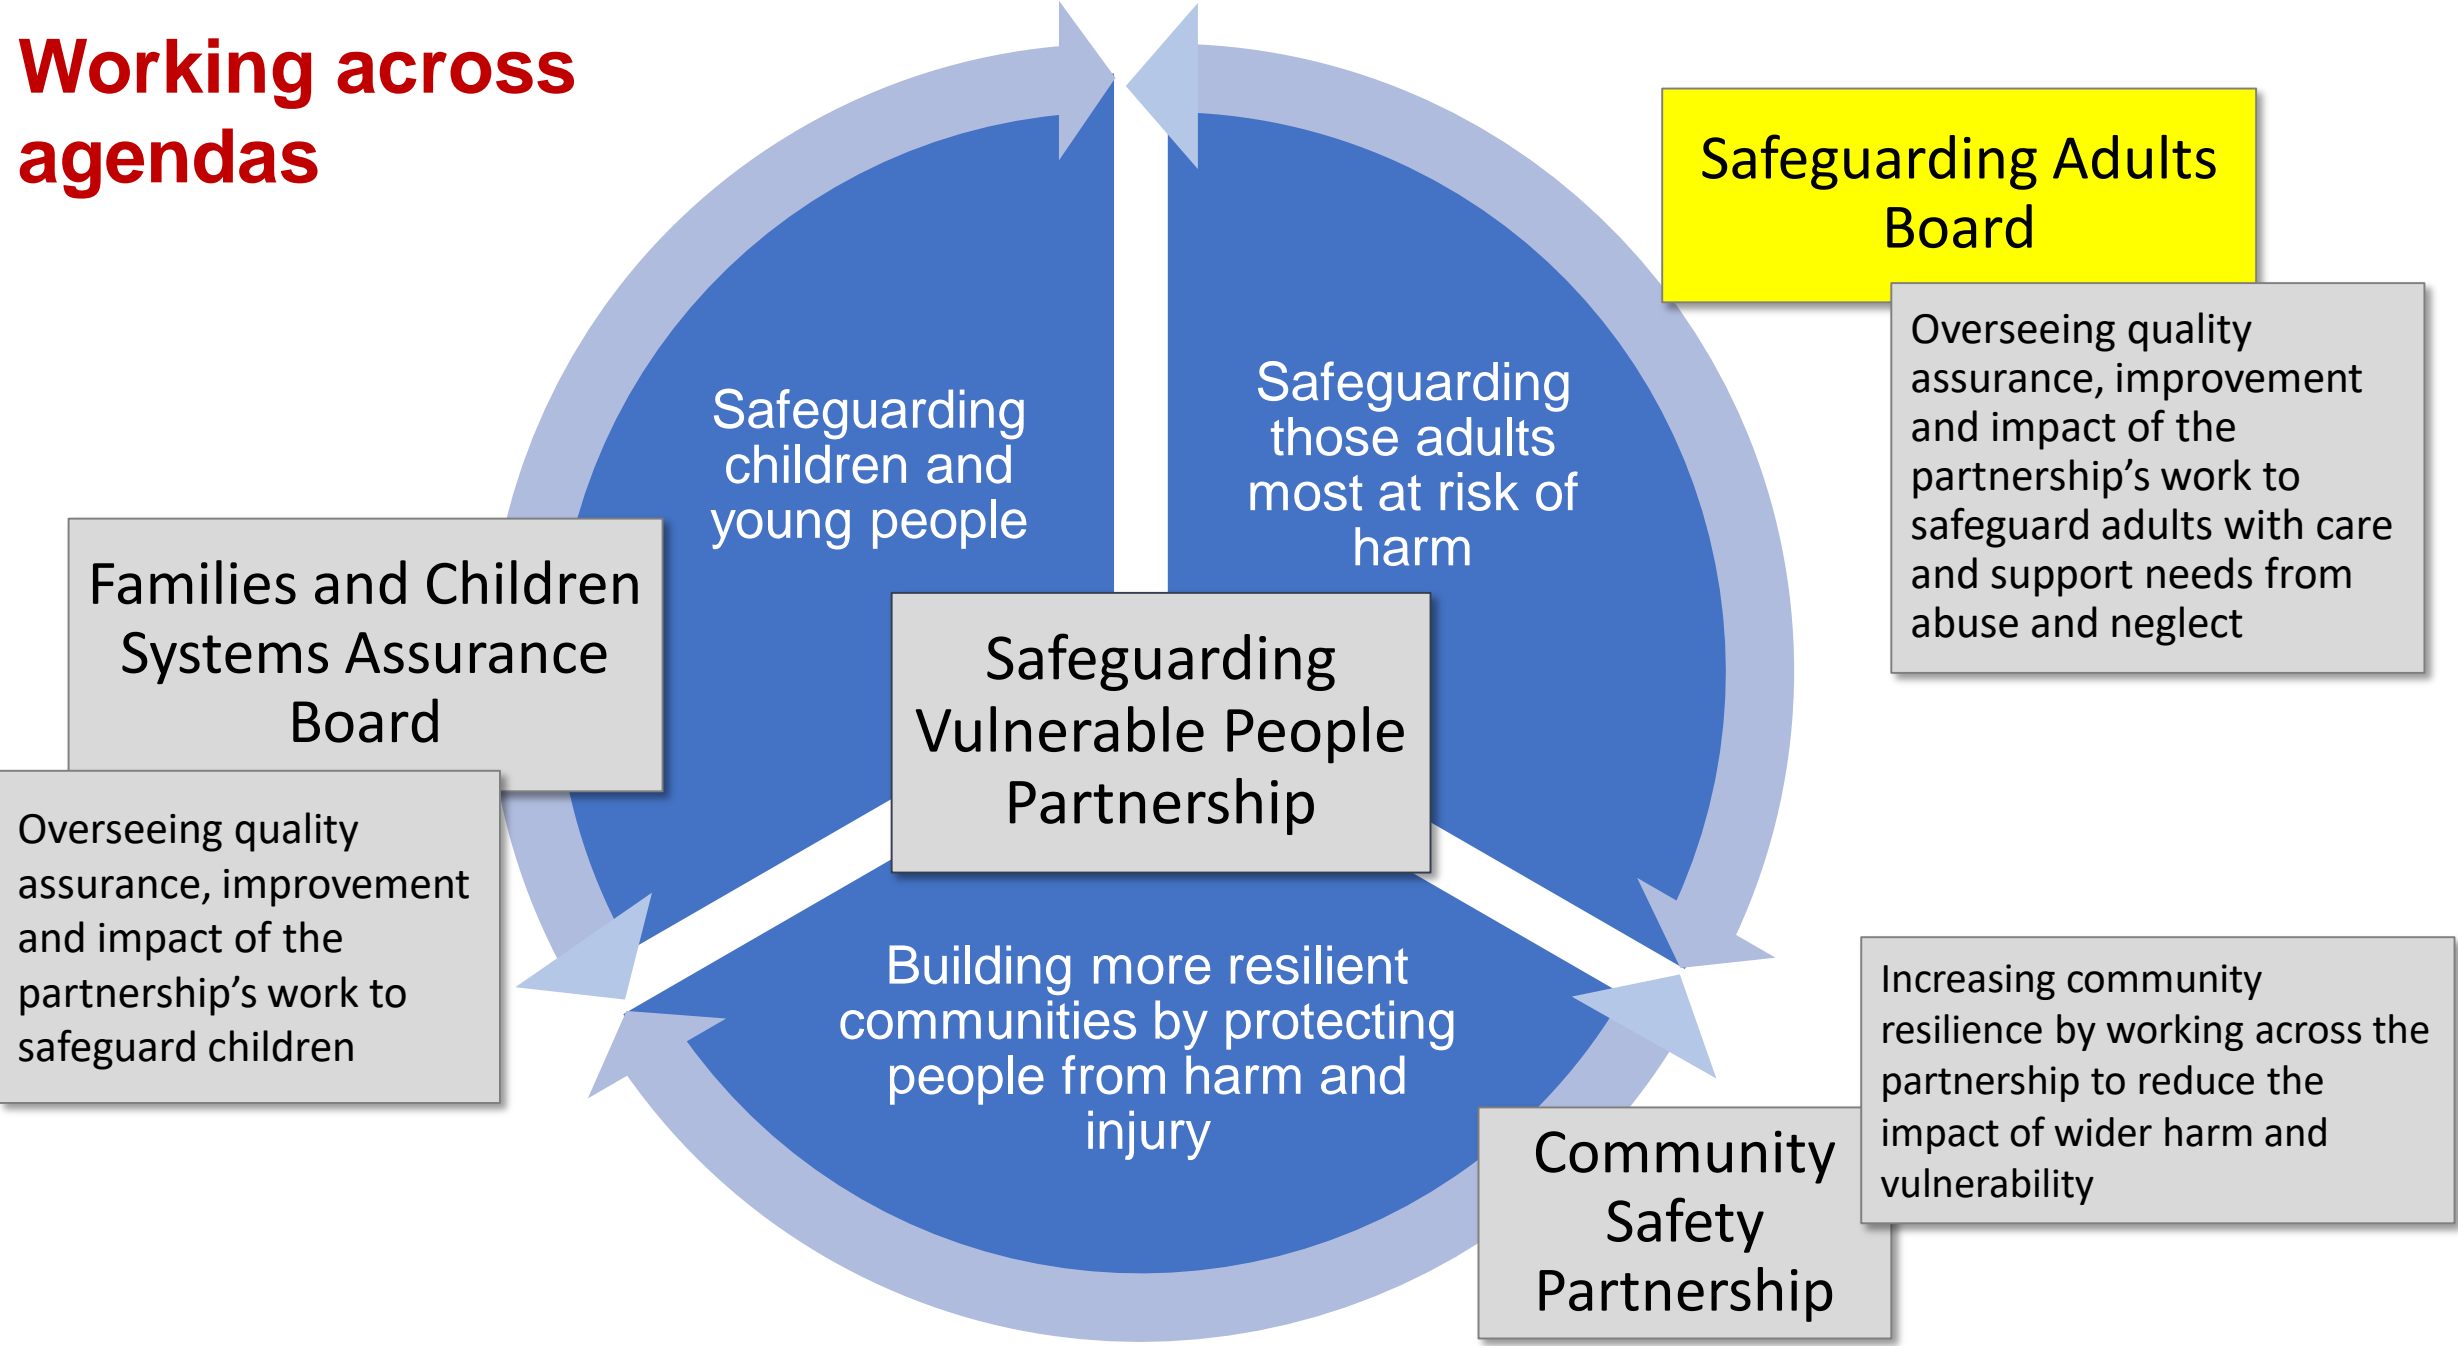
Working across agendas

Safeguarding Adults Board

Overseeing quality assurance, improvement and impact of the partnership's work to safeguard adults with care and support needs from abuse and neglect

Safeguarding children and young people

Safeguarding those adults most at risk of harm

Families and Children Systems Assurance Board

Overseeing quality assurance, improvement and impact of the partnership's work to safeguard children

Safeguarding Vulnerable People Partnership

Building more resilient communities by protecting people from harm and injury

Increasing community resilience by working across the partnership to reduce the impact of wider harm and vulnerability

Community Safety Partnership